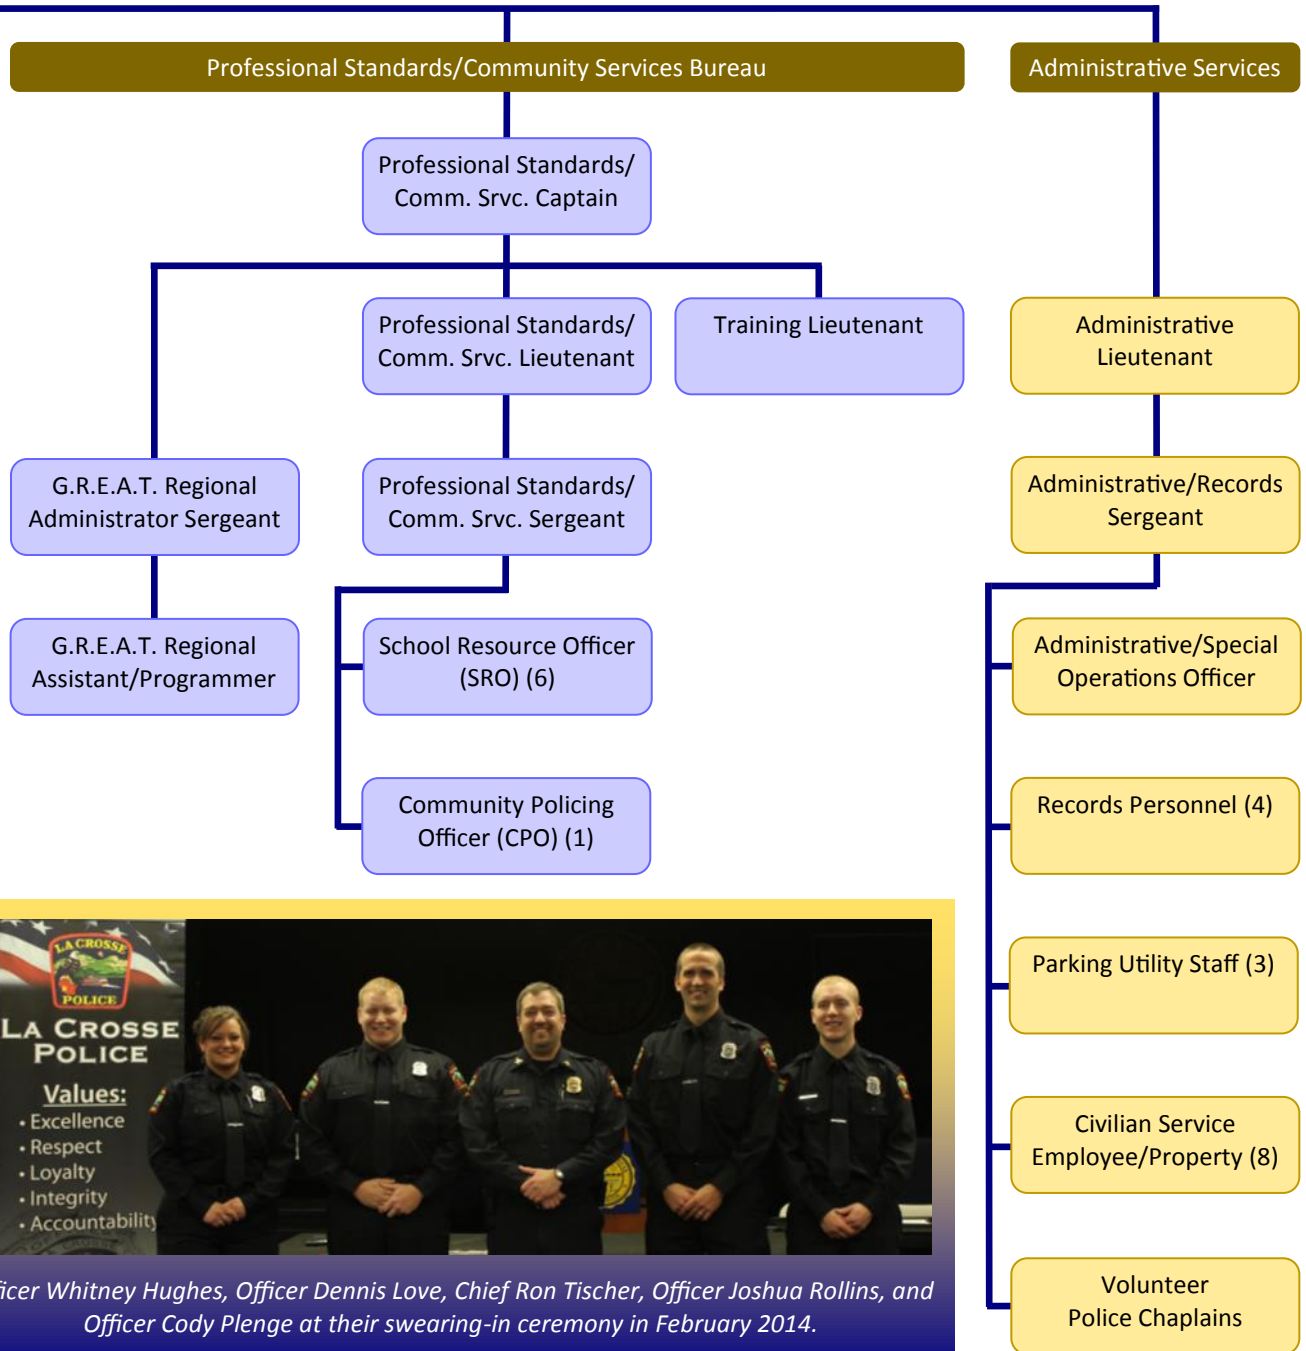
Professional Standards/Community Services Bureau

Administrative Services

Professional Standards/ Comm. Srvc. Captain

Professional Standards/ Comm. Srvc. Lieutenant

Training Lieutenant

Administrative Lieutenant

G.R.E.A.T. Regional Administrator Sergeant

Professional Standards/ Comm. Srvc. Sergeant

Administrative/Records Sergeant

G.R.E.A.T. Regional Assistant/Programmer

School Resource Officer (SRO) (6)

Administrative/Special Operations Officer

Community Policing Officer (CPO) (1)

Records Personnel (4)

Parking Utility Staff (3)

Civilian Service Employee/Property (8)

Volunteer Police Chaplains

LA CROSSE POLICE

LA CROSSE POLICE

Values:
• Excellence
• Respect
• Loyalty
• Integrity
• Accountability

icer Whitney Hughes, Officer Dennis Love, Chief Ron Tischer, Officer Joshua Rollins, and Officer Cody Plenge at their swearing-in ceremony in February 2014.